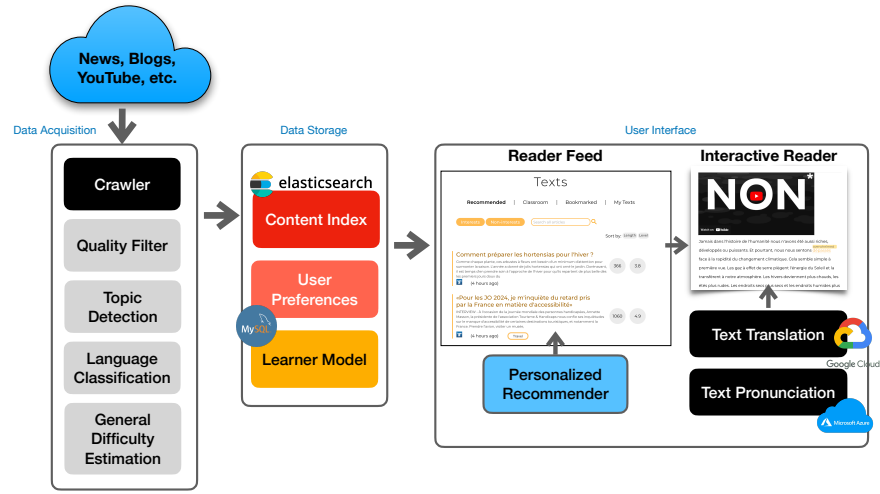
News, Blogs, YouTube, etc.

Data Acquisition

Crawler

Quality Filter

Topic Detection

Language Classification

General Difficulty Estimation

Data Storage

elasticsearch

Content Index

User Preferences

MySQL

Learner Model

User Interface

Reader Feed

Texts

Recommended | Classroom | Bookmarked | My Texts

Sort by: Length Level

Comment préparer les hortensias pour l'hiver ?

(4 hours ago)

«Pour les JO 2024, je m'inquiète du retard pris par la France en matière d'accessibilité»

(4 hours ago)

Personalized Recommender

Interactive Reader

NON

Watch on YouTube

Text Translation

Google Cloud

Text Pronunciation

Microsoft Azure